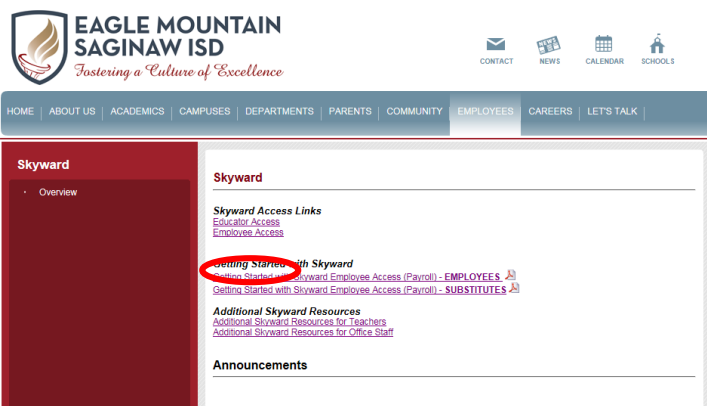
EAGLE MOUNTAIN SAGINAW ISD
Fostering a Culture of Excellence

CONTACT NEWS CALENDAR SCHOOLS

HOME | ABOUT US | ACADEMICS | CAMPUSES | DEPARTMENTS | PARENTS | COMMUNITY | EMPLOYEES | CAREERS | LET'S TALK

Skyward
• Overview

Skyward

Skyward Access Links
Educator Access
Employee Access

Getting Started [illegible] with Skyward
Getting Started with Skyward Employee Access (Payroll) - EMPLOYEES
Getting Started with Skyward Employee Access (Payroll) - SUBSTITUTES

Additional Skyward Resources
Additional Skyward Resources for Teachers
Additional Skyward Resources for Office Staff

Announcements